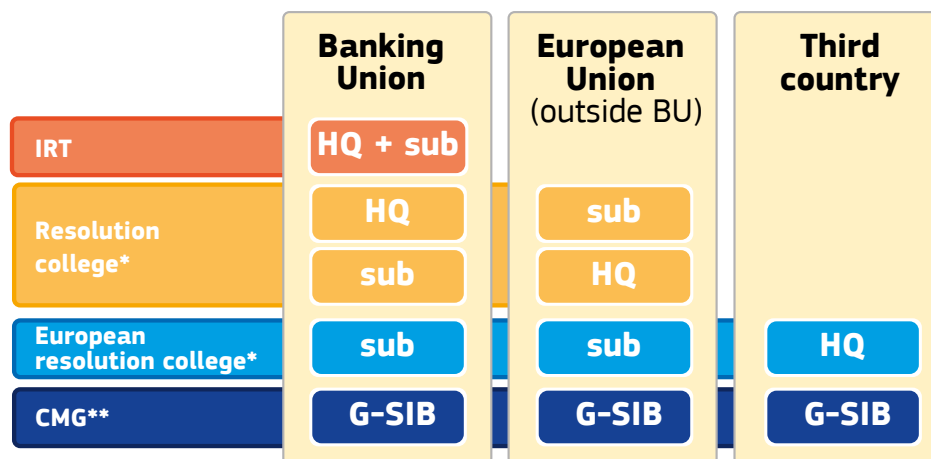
| | Banking Union | European Union (outside BU) | Third country |
|---|---|---|---|
| IRT | HQ + sub | | |
| Resolution college* | HQ | sub | |
| | sub | HQ | |
| European resolution college* | sub | sub | HQ |
| CMG** | G-SIB | G-SIB | G-SIB |